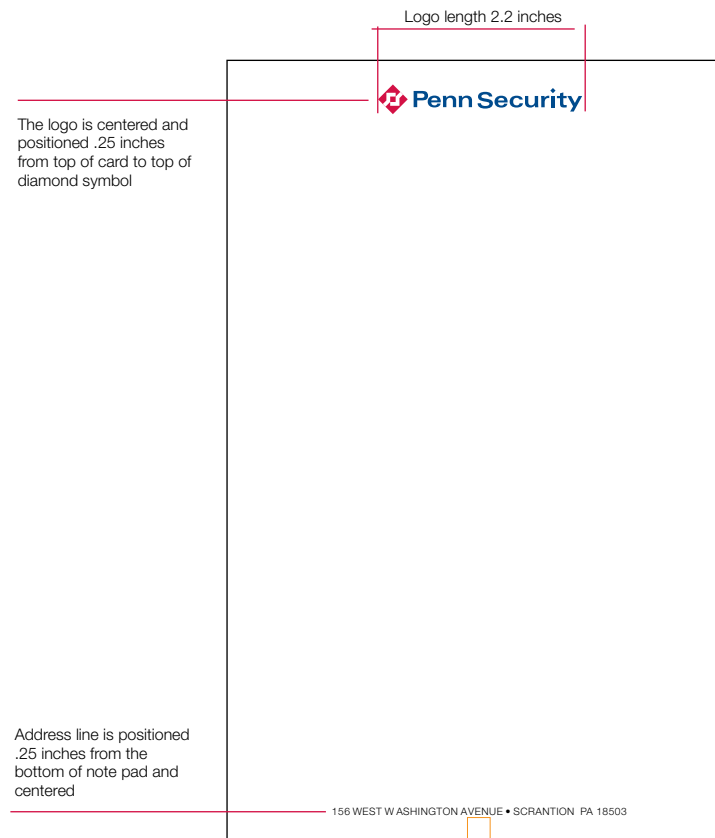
Logo length 2.2 inches

Penn Security

The logo is centered and positioned .25 inches from top of card to top of diamond symbol

Address line is positioned .25 inches from the bottom of note pad and centered

156 WEST W ASHINGTON AVENUE • SCRANTION PA 18503